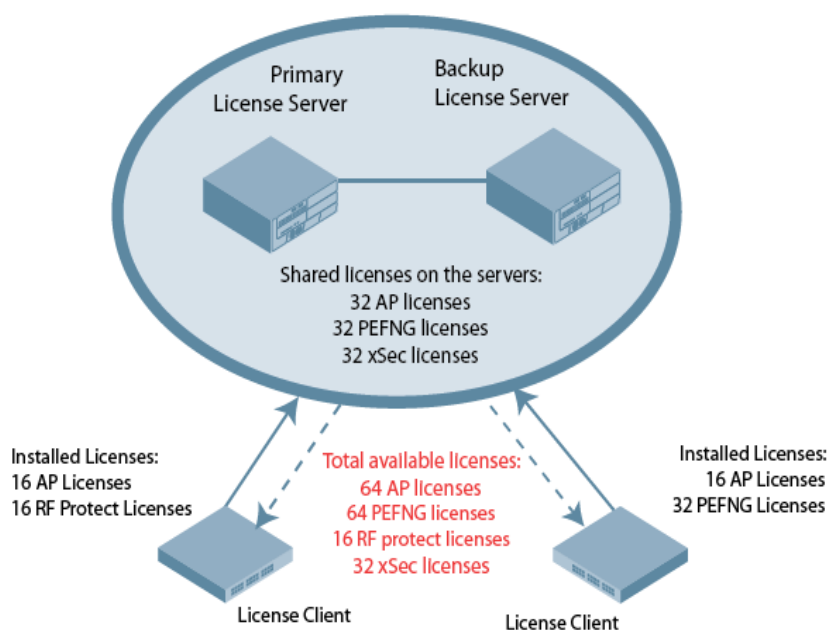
Primary License Server

Backup License Server

Shared licenses on the servers:
32 AP licenses
32 PEFNG licenses
32 xSec licenses

Installed Licenses:
16 AP Licenses
16 RF Protect Licenses

Total available licenses:
64 AP licenses
64 PEFNG licenses
16 RF protect licenses
32 xSec licenses

Installed Licenses:
16 AP Licenses
32 PEFNG Licenses

License Client

License Client